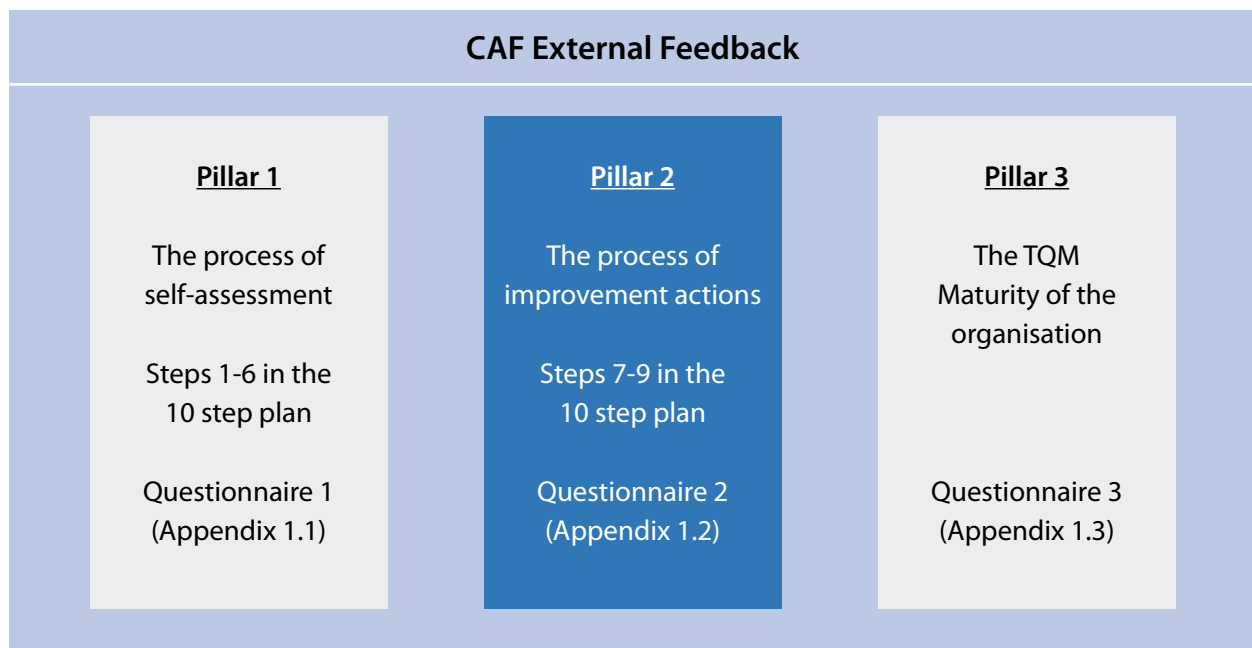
CAF External Feedback

Pillar 1

The process of self-assessment

Steps 1-6 in the 10 step plan

Questionnaire 1 (Appendix 1.1)

Pillar 2

The process of improvement actions

Steps 7-9 in the 10 step plan

Questionnaire 2 (Appendix 1.2)

Pillar 3

The TQM Maturity of the organisation

Questionnaire 3 (Appendix 1.3)